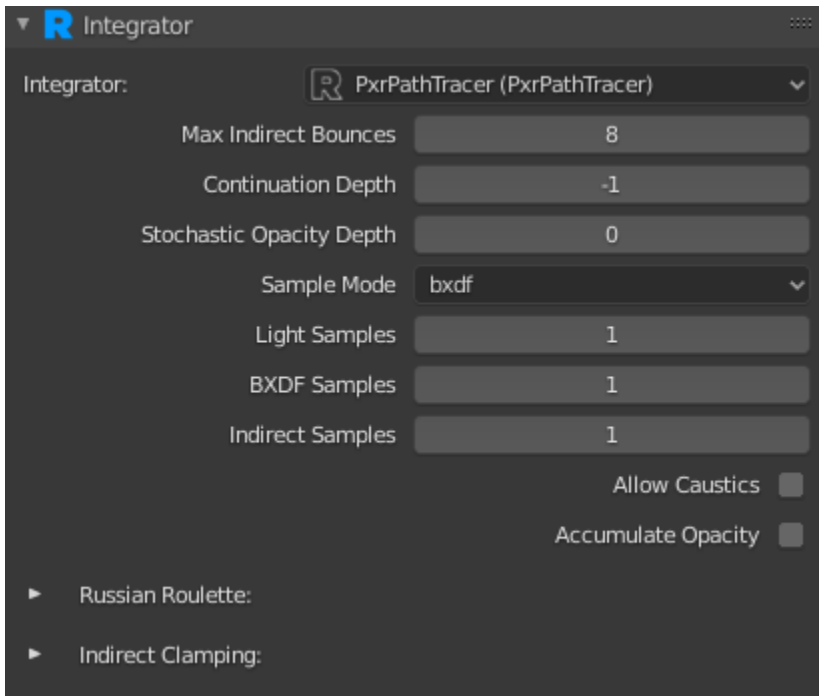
Integrator

Integrator: PxrPathTracer (PxrPathTracer)

Max Indirect Bounces 8

Continuation Depth -1

Stochastic Opacity Depth 0

Sample Mode bxdf

Light Samples 1

BXDF Samples 1

Indirect Samples 1

Allow Caustics

Accumulate Opacity

Russian Roulette:

Indirect Clamping: